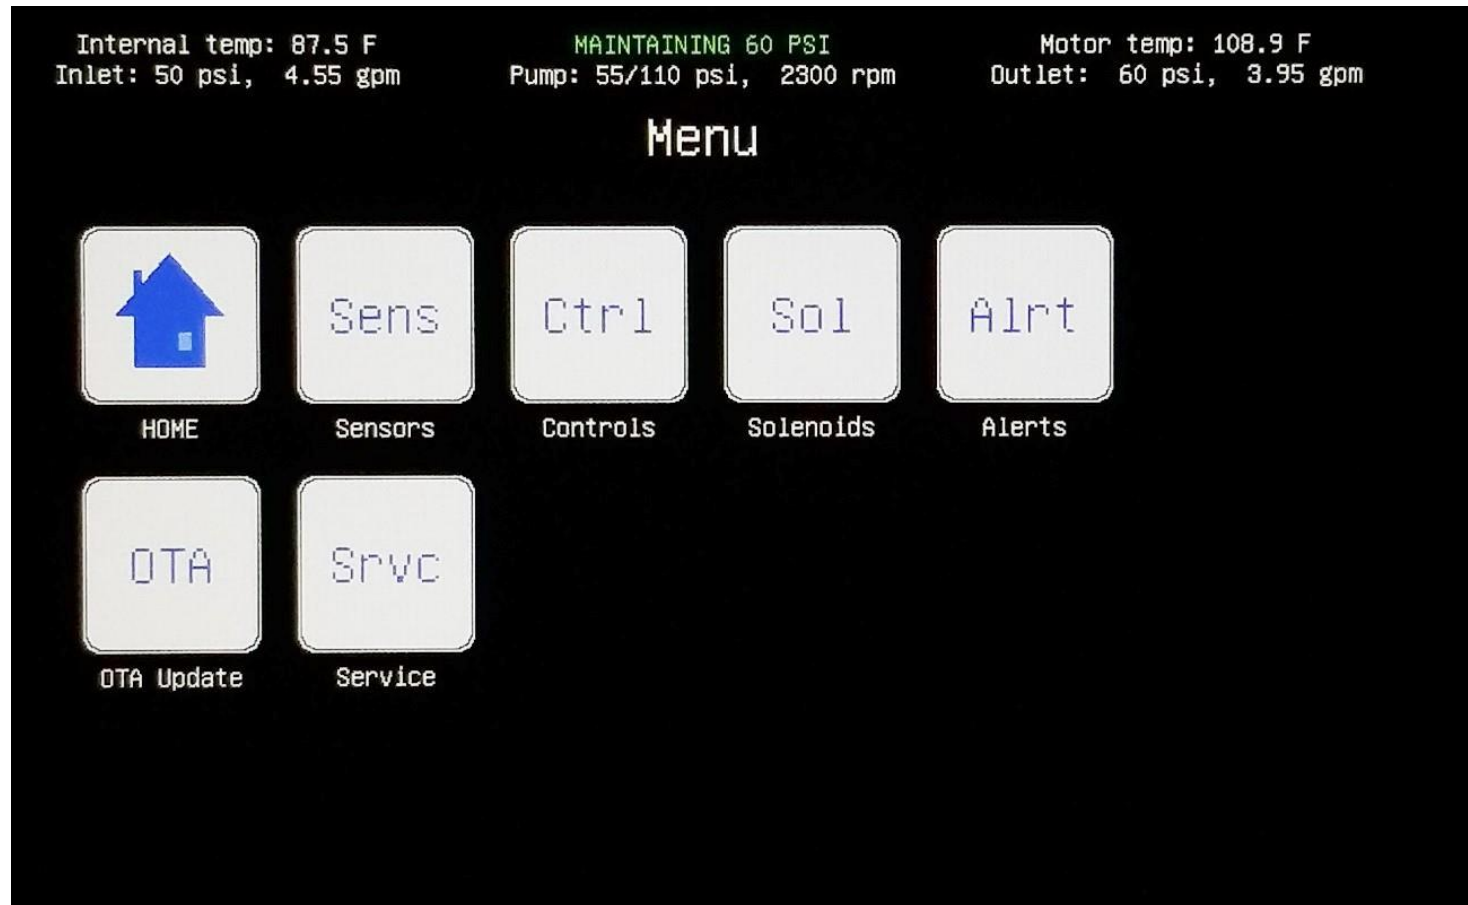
Internal temp: 87.5 F
Inlet: 50 psi, 4.55 gpm

MAINTAINING 60 PSI
Pump: 55/110 psi, 2300 rpm

Motor temp: 108.9 F
Outlet: 60 psi, 3.95 gpm

Menu

HOME

Sens
Sensors

Ctrl
Controls

Sol
Solenoids

Alrt
Alerts

OTA
OTA Update

Srvc
Service